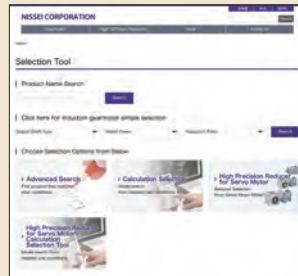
NISSEI CORPORATION

Selection Tool

Product Name Search

Search

Click here for induction gearmotor simple selection

Search

Choose Selection Options from Below

Advanced Search

Calculation Selection

High Precision Reducer for Servo Motor

High Precision Reducer for Servo Motor Calculation Selection Tool